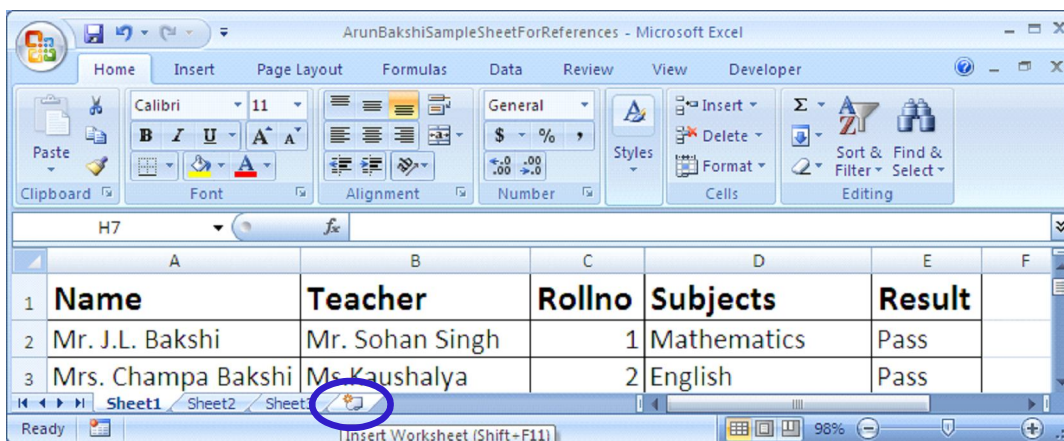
ArunBakshiSampleSheetForReferences - Microsoft Excel

Home Insert Page Layout Formulas Data Review View Developer

Paste
Clipboard

Calibri 11
B I U A A
Font

Alignment

General
$ % ,
.0 .00
Number

Styles

Insert
Delete
Format
Cells

Σ
Sort & Filter
Find & Select
Editing

H7 $f_x$

| | A | B | C | D | E | F |
|---|---|---|---|---|---|---|
| 1 | Name | Teacher | Rollno | Subjects | Result | |
| 2 | Mr. J.L. Bakshi | Mr. Sohan Singh | 1 | Mathematics | Pass | |
| 3 | Mrs. Champa Bakshi | Ms.Kaushalya | 2 | English | Pass | |

Sheet1 Sheet2 Sheet3

Ready
Insert Worksheet (Shift+F11)
98%